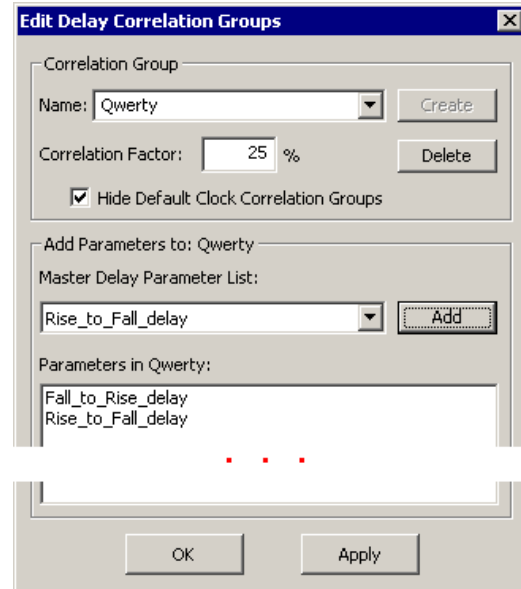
Edit Delay Correlation Groups

Correlation Group

Name: Qwerty

Create

Correlation Factor: 25 %

Delete

Hide Default Clock Correlation Groups

Add Parameters to: Qwerty

Master Delay Parameter List:

Rise_to_Fall_delay

Add

Parameters in Qwerty:

Fall_to_Rise_delay
Rise_to_Fall_delay

OK

Apply